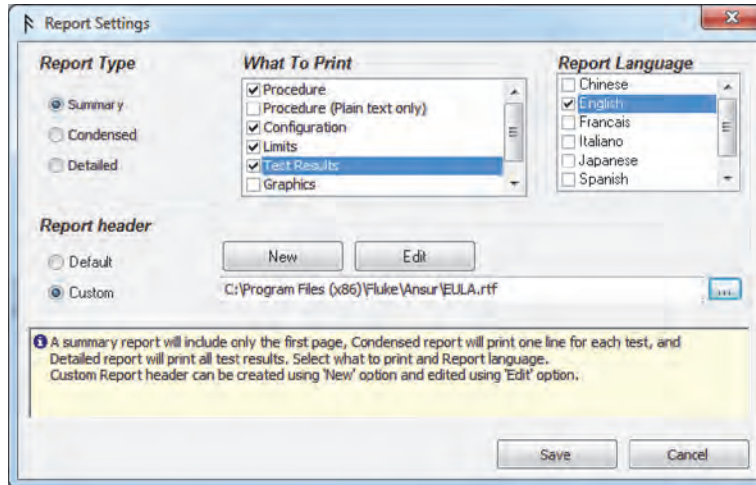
Report Settings

Report Type

Summary

Condensed

Detailed

What To Print

Procedure
Procedure (Plain text only)
Configuration
Limits
Test Results
Graphics

Report Language

Chinese
English
Francais
Italiano
Japanese
Spanish

Report header

Default

Custom

New

Edit

C:\Program Files (x86)\Fluke\Ansur\EULA.rtf

...

A summary report will include only the first page, Condensed report will print one line for each test, and Detailed report will print all test results. Select what to print and Report language.
Custom Report header can be created using 'New' option and edited using 'Edit' option.

Save

Cancel